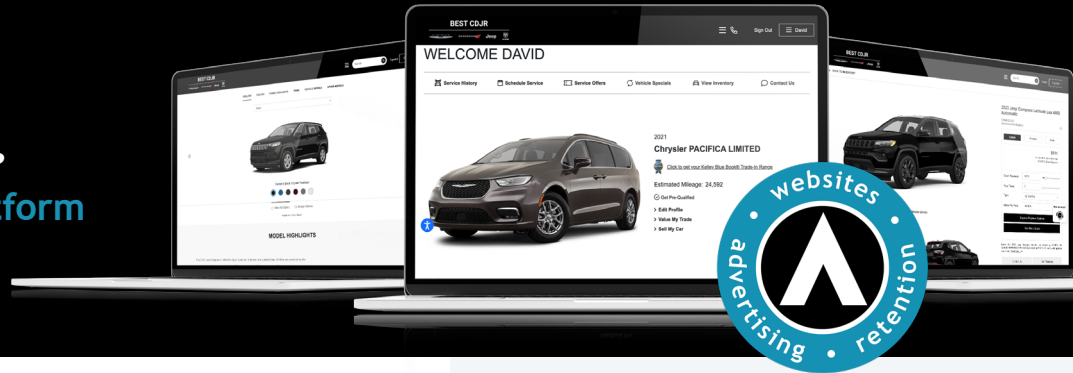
tform

BEST CDJR

MODEL HIGHLIGHTS

BEST CDJR

Sign Out

David

WELCOME DAVID

Service History

Schedule Service

Service Offers

Vehicle Specials

View Inventory

Contact Us

2021

Chrysler PACIFICA LIMITED

Click to get your Kelley Blue Book® Trade-in Range

Estimated Mileage: 24,592

Get Pre-Qualified

> Edit Profile

> Value My Trade

> Sell My Car

BEST CDJR

websites

advertising

retention